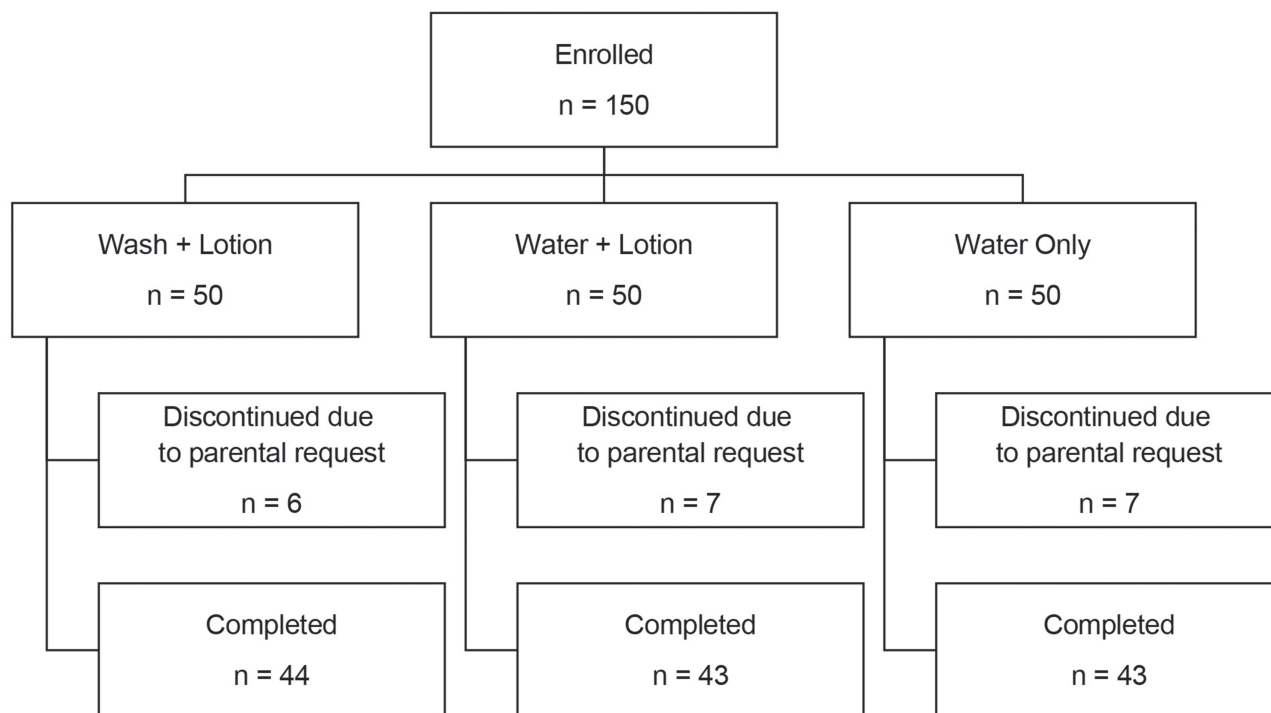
Enrolled
n = 150

Wash + Lotion
n = 50

Discontinued due to parental request
n = 6

Completed
n = 44

Water + Lotion
n = 50

Discontinued due to parental request
n = 7

Completed
n = 43

Water Only
n = 50

Discontinued due to parental request
n = 7

Completed
n = 43